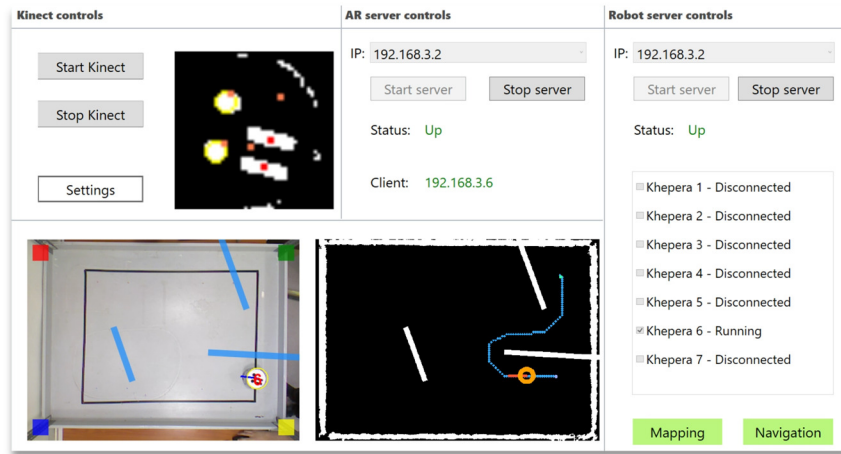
Kinect controls

Start Kinect

Stop Kinect

Settings

AR server controls

IP: 192.168.3.2

Start server

Stop server

Status: Up

Client: 192.168.3.6

Robot server controls

IP: 192.168.3.2

Start server

Stop server

Status: Up

Khepera 1 - Disconnected

Khepera 2 - Disconnected

Khepera 3 - Disconnected

Khepera 4 - Disconnected

Khepera 5 - Disconnected

Khepera 6 - Running

Khepera 7 - Disconnected

Mapping

Navigation